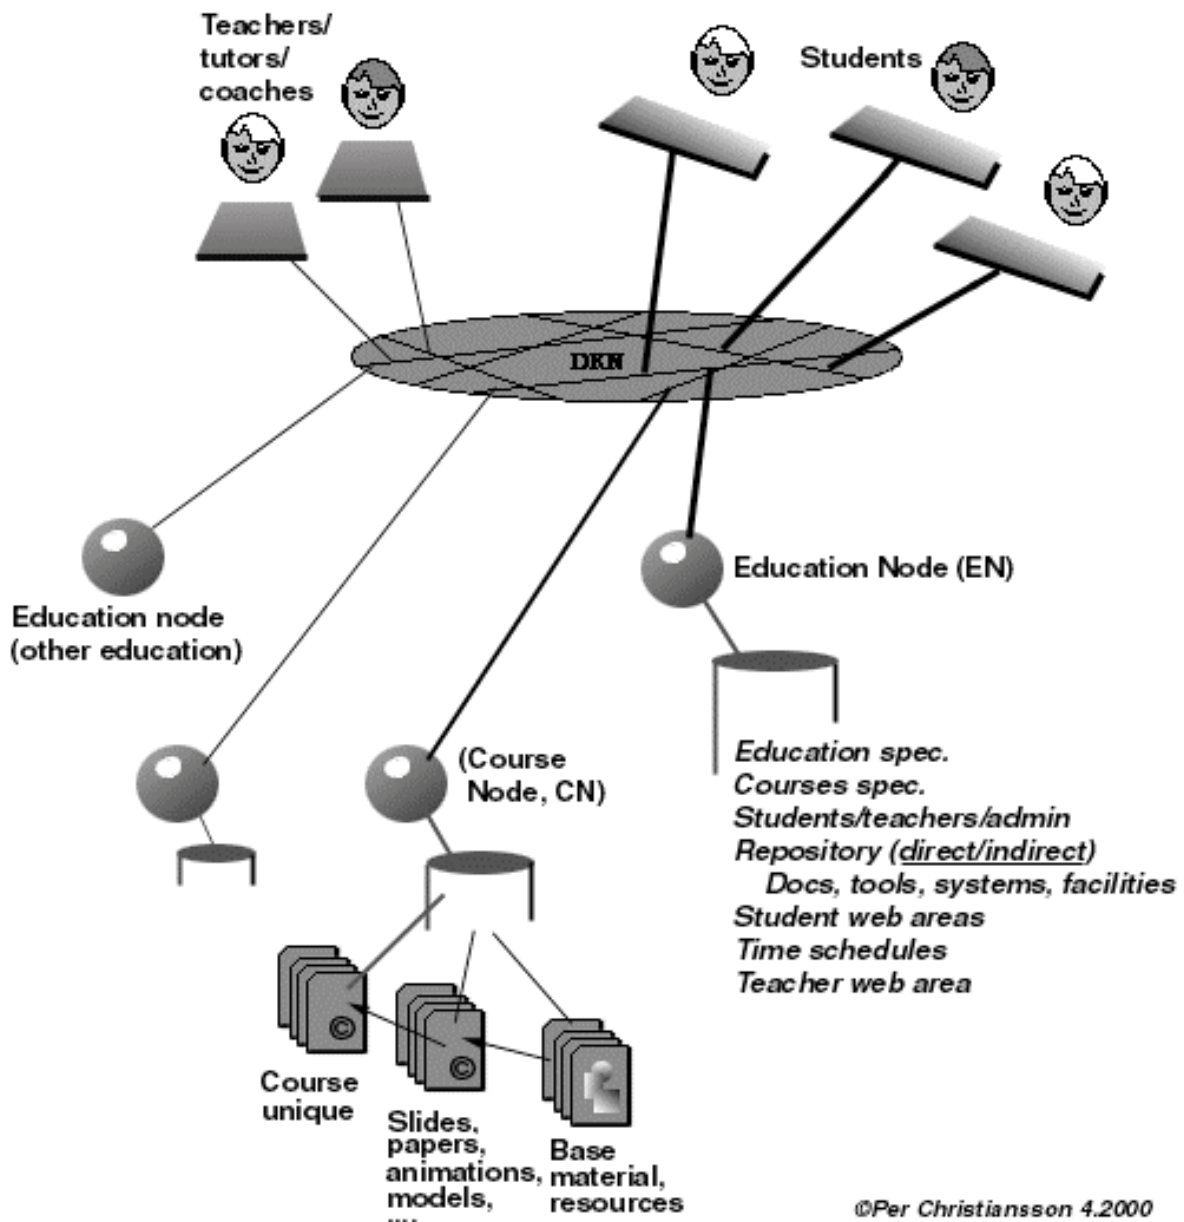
Teachers/ tutors/ coaches

Students

DKN

Education node (other education)

Education Node (EN)

(Course Node, CN)

Education spec.
Courses spec.
Students/teachers/admin
Repository (direct/indirect)
Docs, tools, systems, facilities
Student web areas
Time schedules
Teacher web area

©

©

Course unique

Slides, papers, animations, models, ...

Base material, resources

©Per Christiansson 4.2000